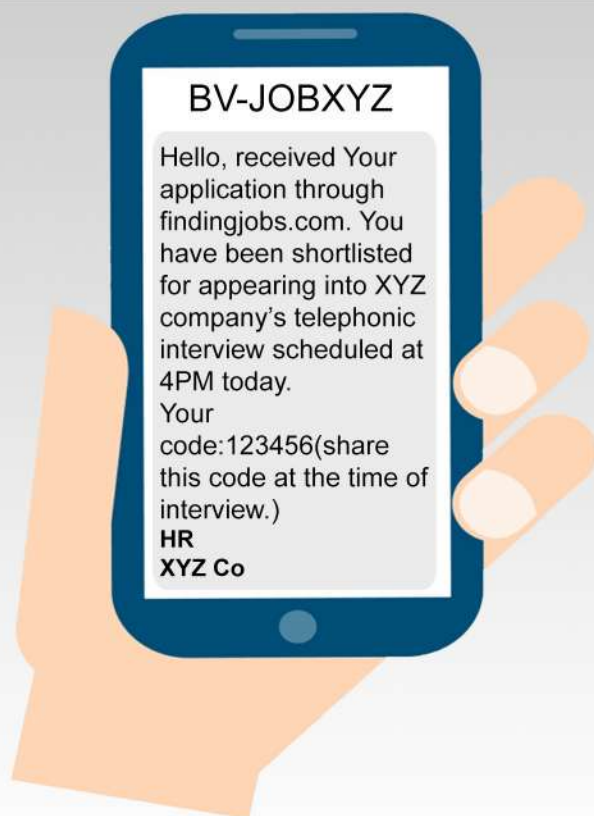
BV-JOBXYZ

Hello, received Your application through findingjobs.com. You have been shortlisted for appearing into XYZ company's telephonic interview scheduled at 4PM today.
Your code:123456(share this code at the time of interview.)
HR
XYZ Co